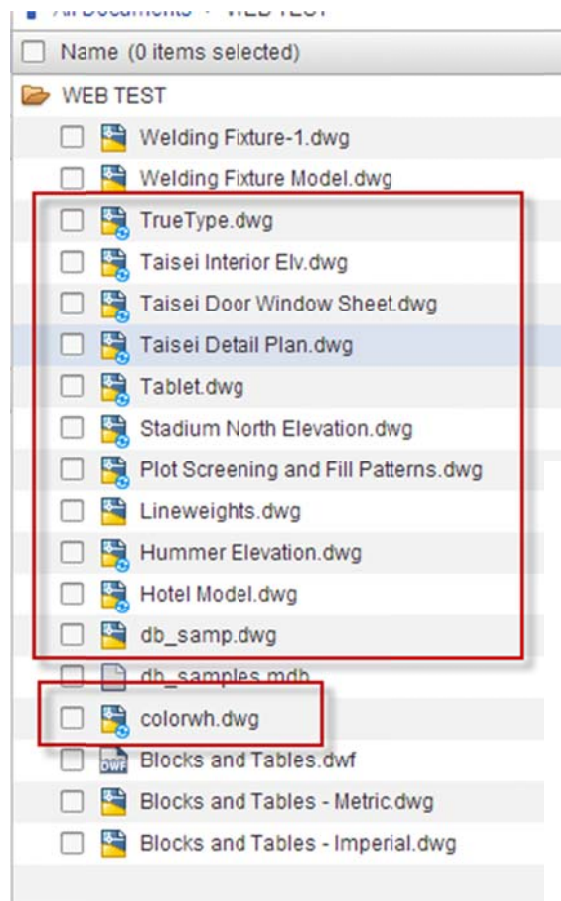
All Documents > WEB TEST

Name (0 items selected)

WEB TEST

Welding Fixture-1.dwg

Welding Fixture Model.dwg

TrueType.dwg

Taisei Interior Elv.dwg

Taisei Door Window Sheet.dwg

Taisei Detail Plan.dwg

Tablet.dwg

Stadium North Elevation.dwg

Plot Screening and Fill Patterns.dwg

Lineweights.dwg

Hummer Elevation.dwg

Hotel Model.dwg

db_samp.dwg

db_samples.mdb

colorwh.dwg

DWF

Blocks and Tables.dwf

Blocks and Tables - Metric.dwg

Blocks and Tables - Imperial.dwg